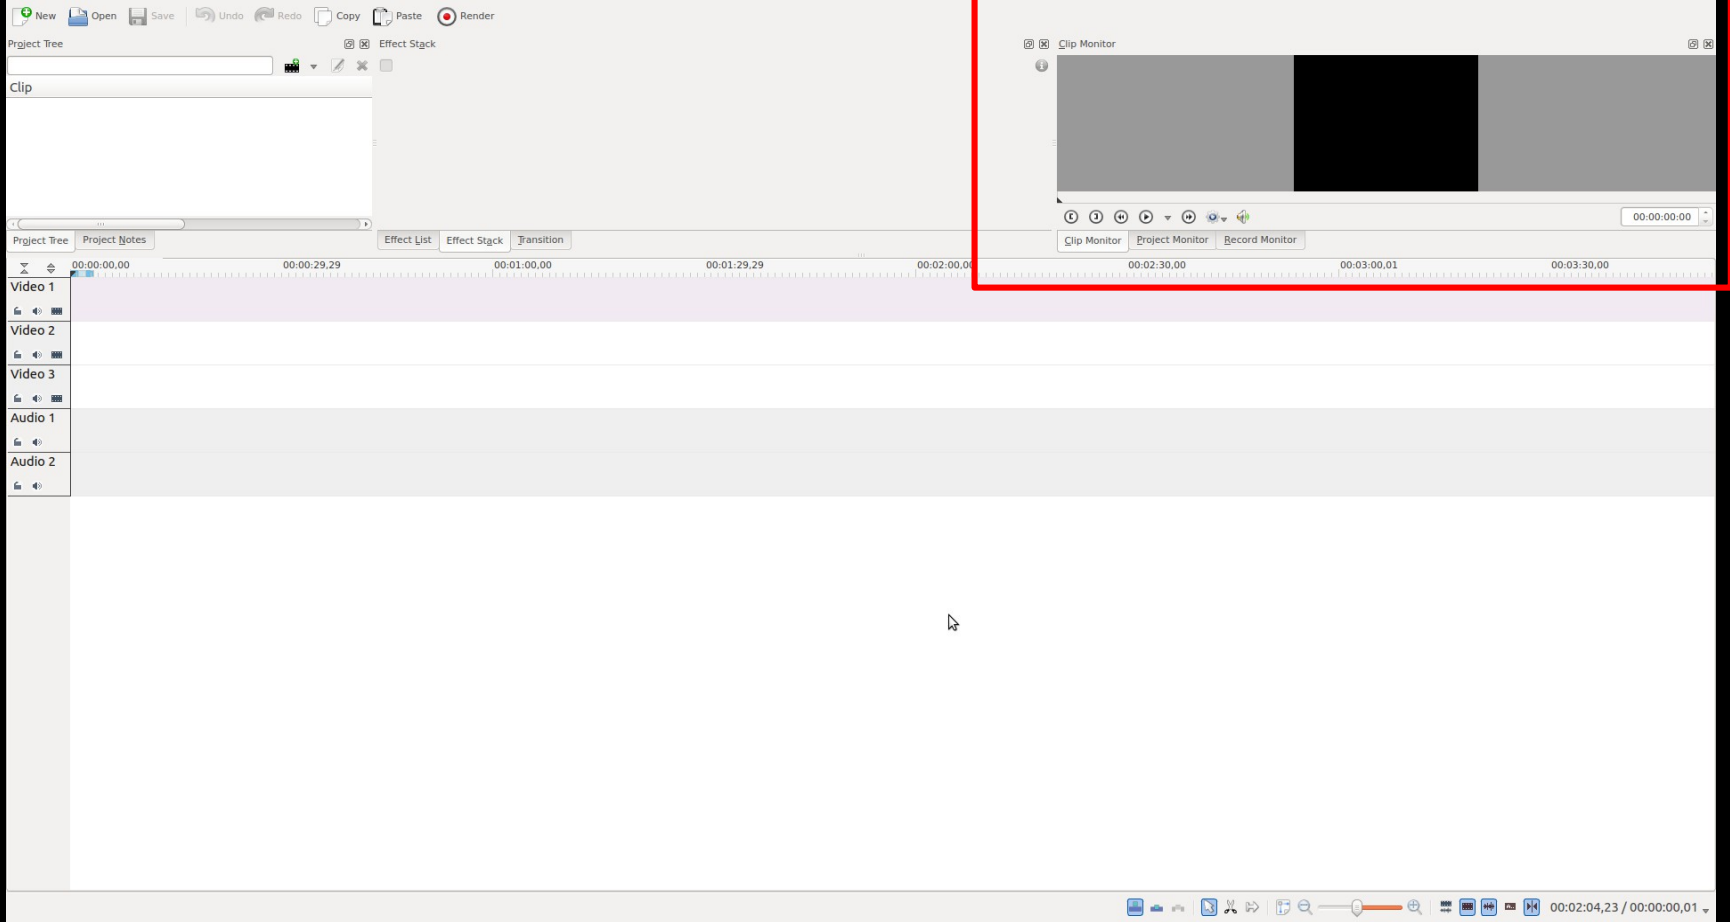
New Open Save Undo Redo Copy Paste Render

Project Tree

Effect Stack

Clip Monitor

Clip

00:00:00:00

Project Tree Project Notes

Effect List Effect Stack Transition

Clip Monitor Project Monitor Record Monitor

00:00:00.00 00:00:29,29 00:01:00,00 00:01:29,29 00:02:00,00 00:02:30,00 00:03:00,01 00:03:30,00

Video 1

Video 2

Video 3

Audio 1

Audio 2

00:02:04,23 / 00:00:00,01